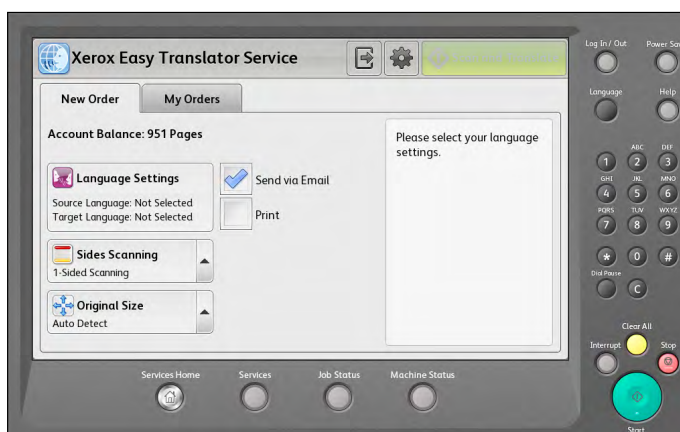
Xerox Easy Translator Service

New Order
My Orders

Account Balance: 951 Pages

Language Settings
Source Language: Not Selected
Target Language: Not Selected

Send via Email

Print

Sides Scanning
1-Sided Scanning

Original Size
Auto Detect

Please select your language settings.

Log In / Out
Power Sa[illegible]
Language
Help
1
ABC 2
DEF 3
GHI 4
JKL 5
MNO 6
PQRS 7
TUV 8
WXYZ 9
*
0
#
Dial Pause
C
Clear All
Interrupt
Stop
Start

Services Home
Services
Job Status
Machine Status